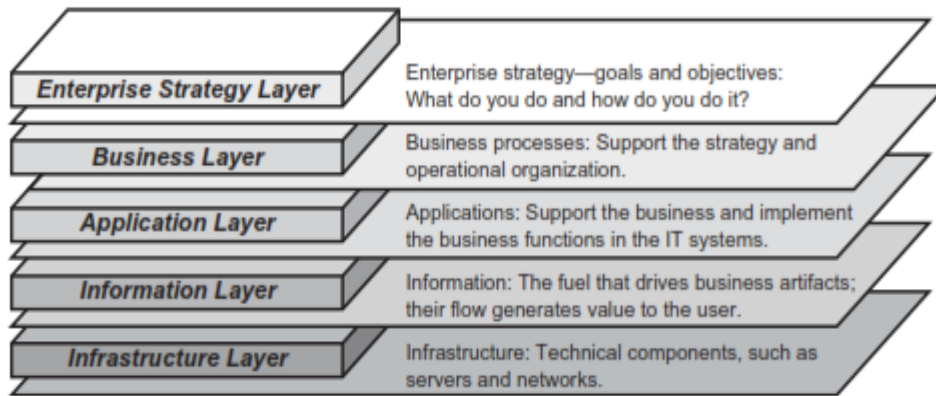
Enterprise Strategy Layer

Enterprise strategy—goals and objectives: What do you do and how do you do it?

Business Layer

Business processes: Support the strategy and operational organization.

Application Layer

Applications: Support the business and implement the business functions in the IT systems.

Information Layer

Information: The fuel that drives business artifacts; their flow generates value to the user.

Infrastructure Layer

Infrastructure: Technical components, such as servers and networks.